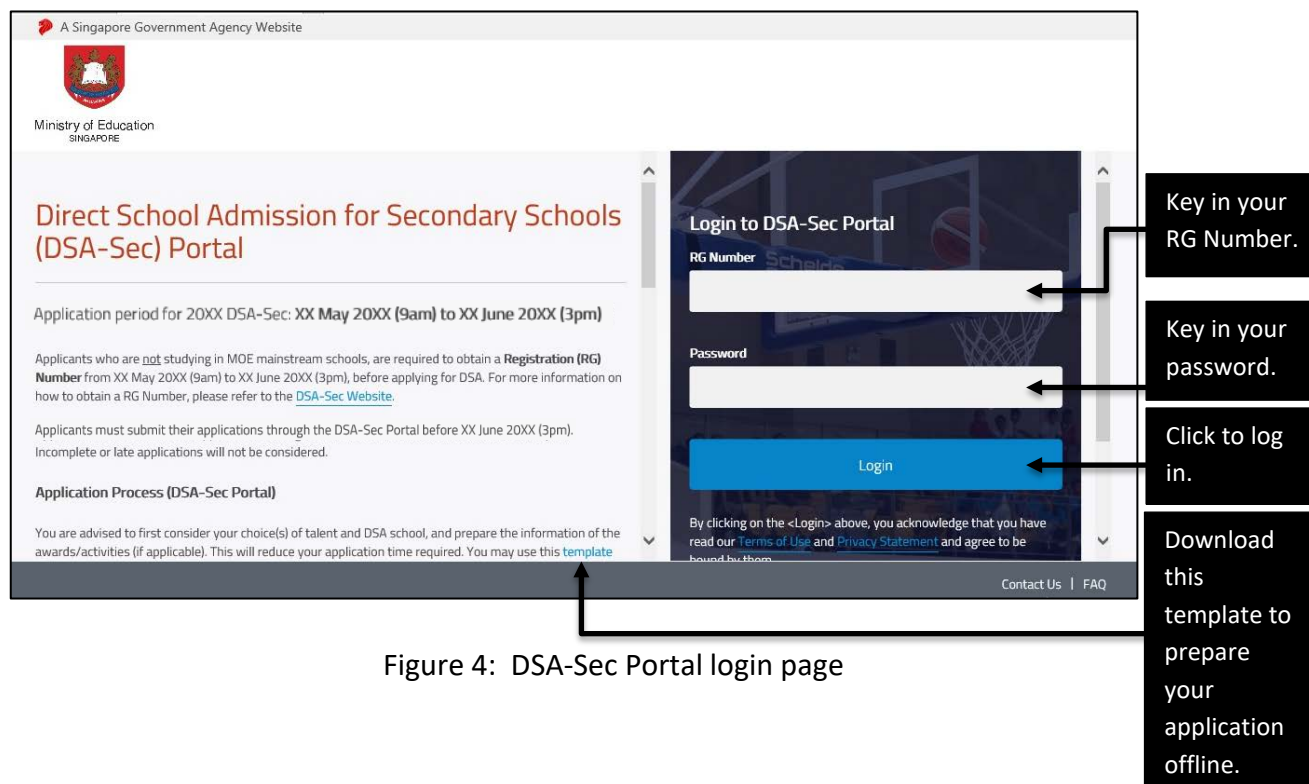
A Singapore Government Agency Website

Ministry of Education
SINGAPORE

Direct School Admission for Secondary Schools (DSA-Sec) Portal

Application period for 20XX DSA-Sec: XX May 20XX (9am) to XX June 20XX (3pm)

Applicants who are not studying in MOE mainstream schools, are required to obtain a Registration (RG) Number from XX May 20XX (9am) to XX June 20XX (3pm), before applying for DSA. For more information on how to obtain a RG Number, please refer to the DSA-Sec Website.

Applicants must submit their applications through the DSA-Sec Portal before XX June 20XX (3pm). Incomplete or late applications will not be considered.

Application Process (DSA-Sec Portal)

You are advised to first consider your choice(s) of talent and DSA school, and prepare the information of the awards/activities (if applicable). This will reduce your application time required. You may use this template

Login to DSA-Sec Portal

RG Number

Password

Login

By clicking on the <Login> above, you acknowledge that you have read our Terms of Use and Privacy Statement and agree to be bound by them.

Contact Us | FAQ

Key in your RG Number.

Key in your password.

Click to log in.

Download this template to prepare your application offline.

Figure 4: DSA-Sec Portal login page